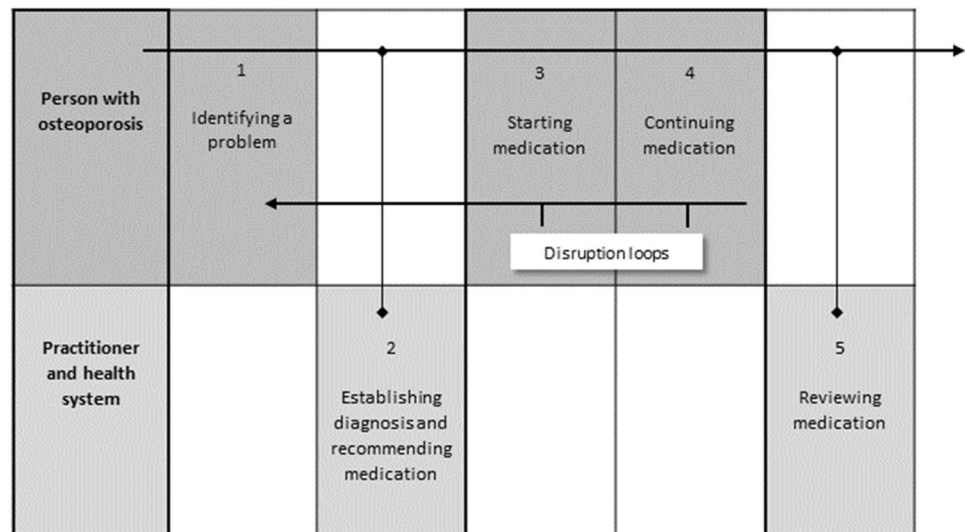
Person with osteoporosis

1

Identifying a problem

3

Starting medication

4

Continuing medication

Disruption loops

Practitioner and health system

2

Establishing diagnosis and recommending medication

5

Reviewing medication